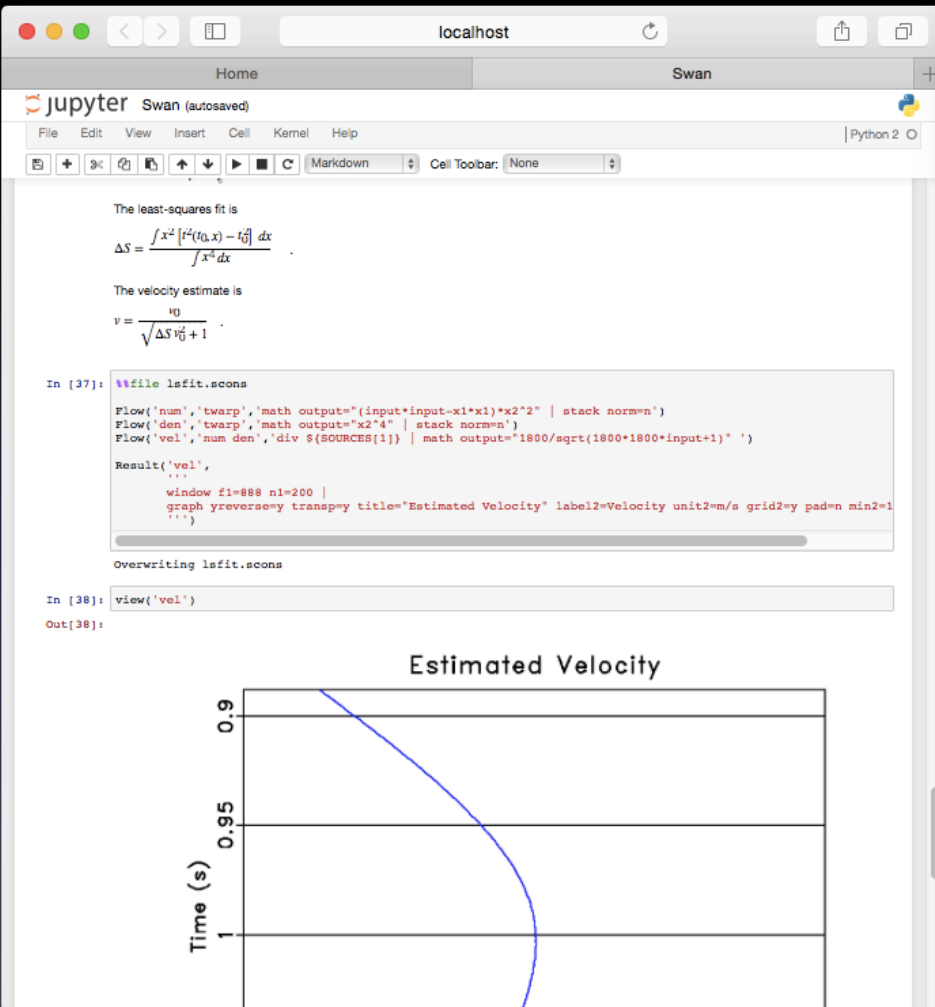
localhost

Home

Swan

jupyter Swan (autosaved)

File Edit View Insert Cell Kernel Help

Python 2

Markdown

Cell Toolbar: None

The least-squares fit is

$\Delta S = \frac{\int x^2 \left[t^2(t_0,x) - t_0^2\right] \, dx}{\int x^4 dx}$ .

The velocity estimate is

$v = \frac{v_0}{\sqrt{\Delta S \, v_0^2 + 1}}$ .

In [37]: %%file lsfit.scons

Flow('num','twarp','math output="(input*input-x1*x1)*x2^2" | stack norm=n')
Flow('den','twarp','math output="x2^4" | stack norm=n')
Flow('vel','num den','div ${SOURCES[1]} | math output="1800/sqrt(1800*1800*input+1)" ')

Result('vel',
       '''
       window f1=888 n1=200 |
       graph yreverse=y transp=y title="Estimated Velocity" label2=Velocity unit2=m/s grid2=y pad=n min2=1
       ''')

Overwriting lsfit.scons

In [38]: view('vel')

Out[38]:

Estimated Velocity

0.9

0.95

Time (s)

1